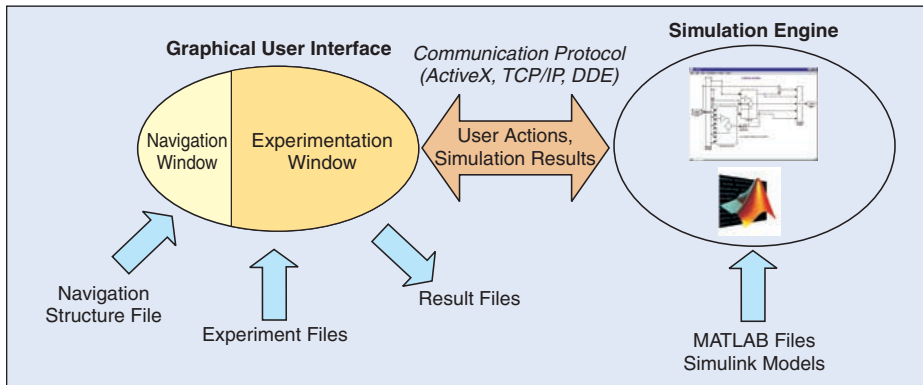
Graphical User Interface

Communication Protocol (ActiveX, TCP/IP, DDE)

Simulation Engine

Navigation Window

Experimentation Window

User Actions, Simulation Results

Navigation Structure File

Experiment Files

Result Files

MATLAB Files Simulink Models